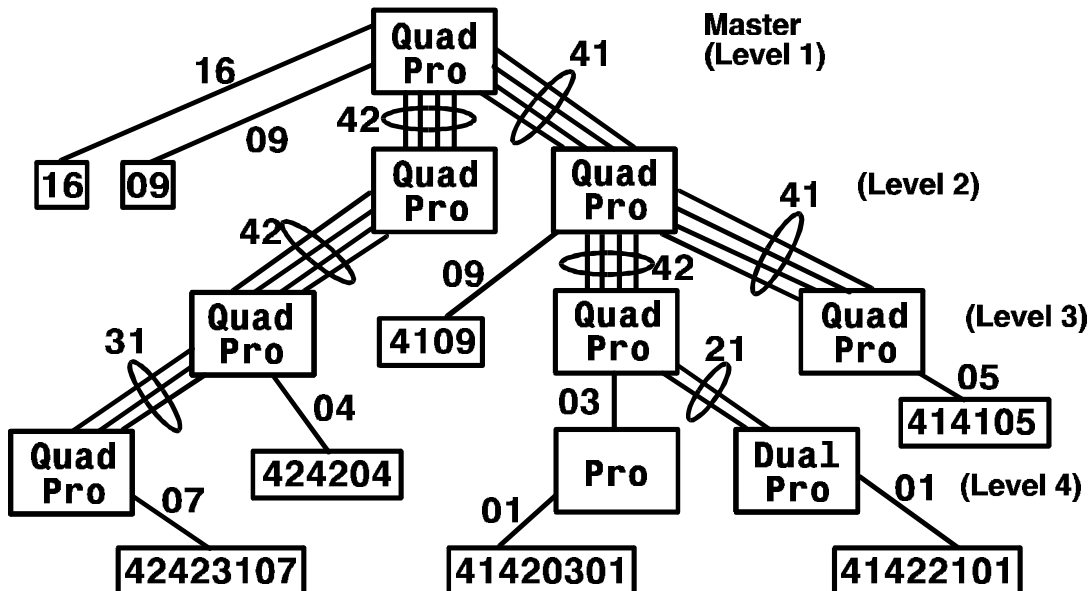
Quad Pro

Master (Level 1)

16

41

42

09

16

09

Quad Pro

Quad Pro

(Level 2)

42

41

09

42

Quad Pro

Quad Pro

Quad Pro

(Level 3)

4109

31

21

04

03

05

414105

Quad Pro

424204

Pro

Dual Pro

07

01

01

(Level 4)

42423107

41420301

41422101